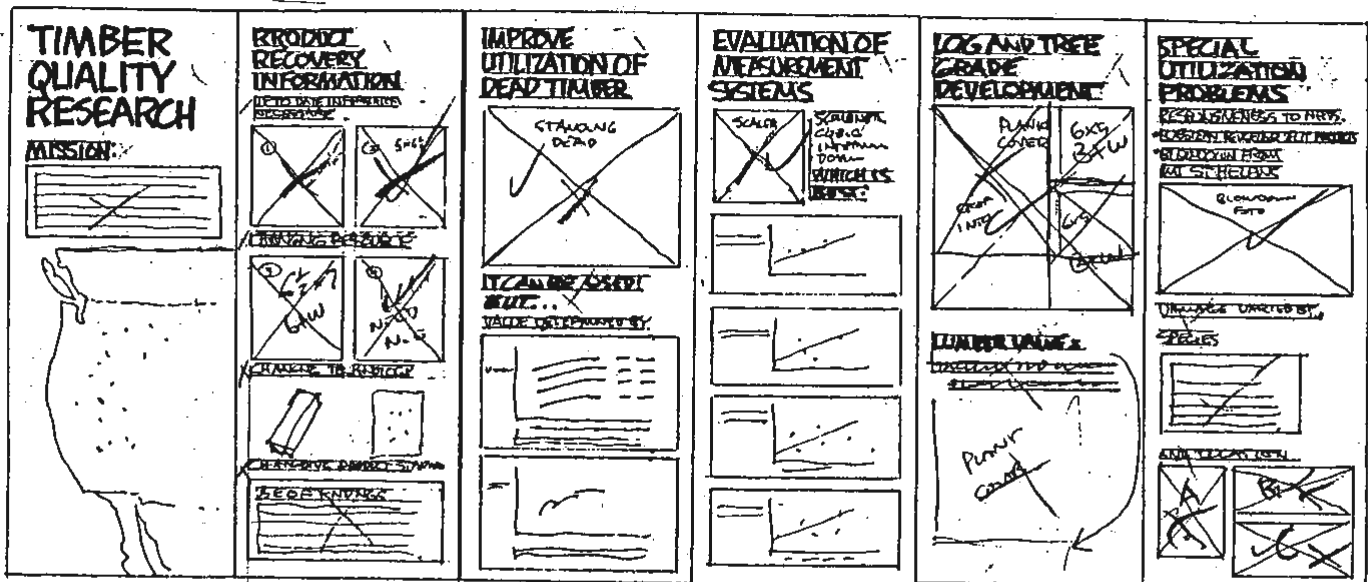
TIMBER QUALITY RESEARCH

MISSION:

PRODUCT RECOVERY INFORMATION

UP TO DATE INFORMATION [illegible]

① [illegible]

② SHEET

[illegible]

③ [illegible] GW

④ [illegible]

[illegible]

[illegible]

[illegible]

IMPROVE UTILIZATION OF DEAD TIMBER

STANDING DEAD

IT CAN BE USED! BUT...

VALUE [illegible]

EVALUATION OF MEASUREMENT SYSTEMS

SCALER

SCALING CUBIC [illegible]

WHICH IS BEST?

LOG AND TREE GRADE DEVELOPMENT

PLANK COVER

6x6 & 4W

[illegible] INTO

6x6

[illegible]

LUMBER VALUE:

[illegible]

PLANK COVER

SPECIAL UTILIZATION PROBLEMS

RESPONSIVENESS TO NEEDS.

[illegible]

BLOWDOWN FROM MT. ST. HELENS

BLOWDOWN FOTO

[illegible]

SPECIES

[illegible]

A

B

C